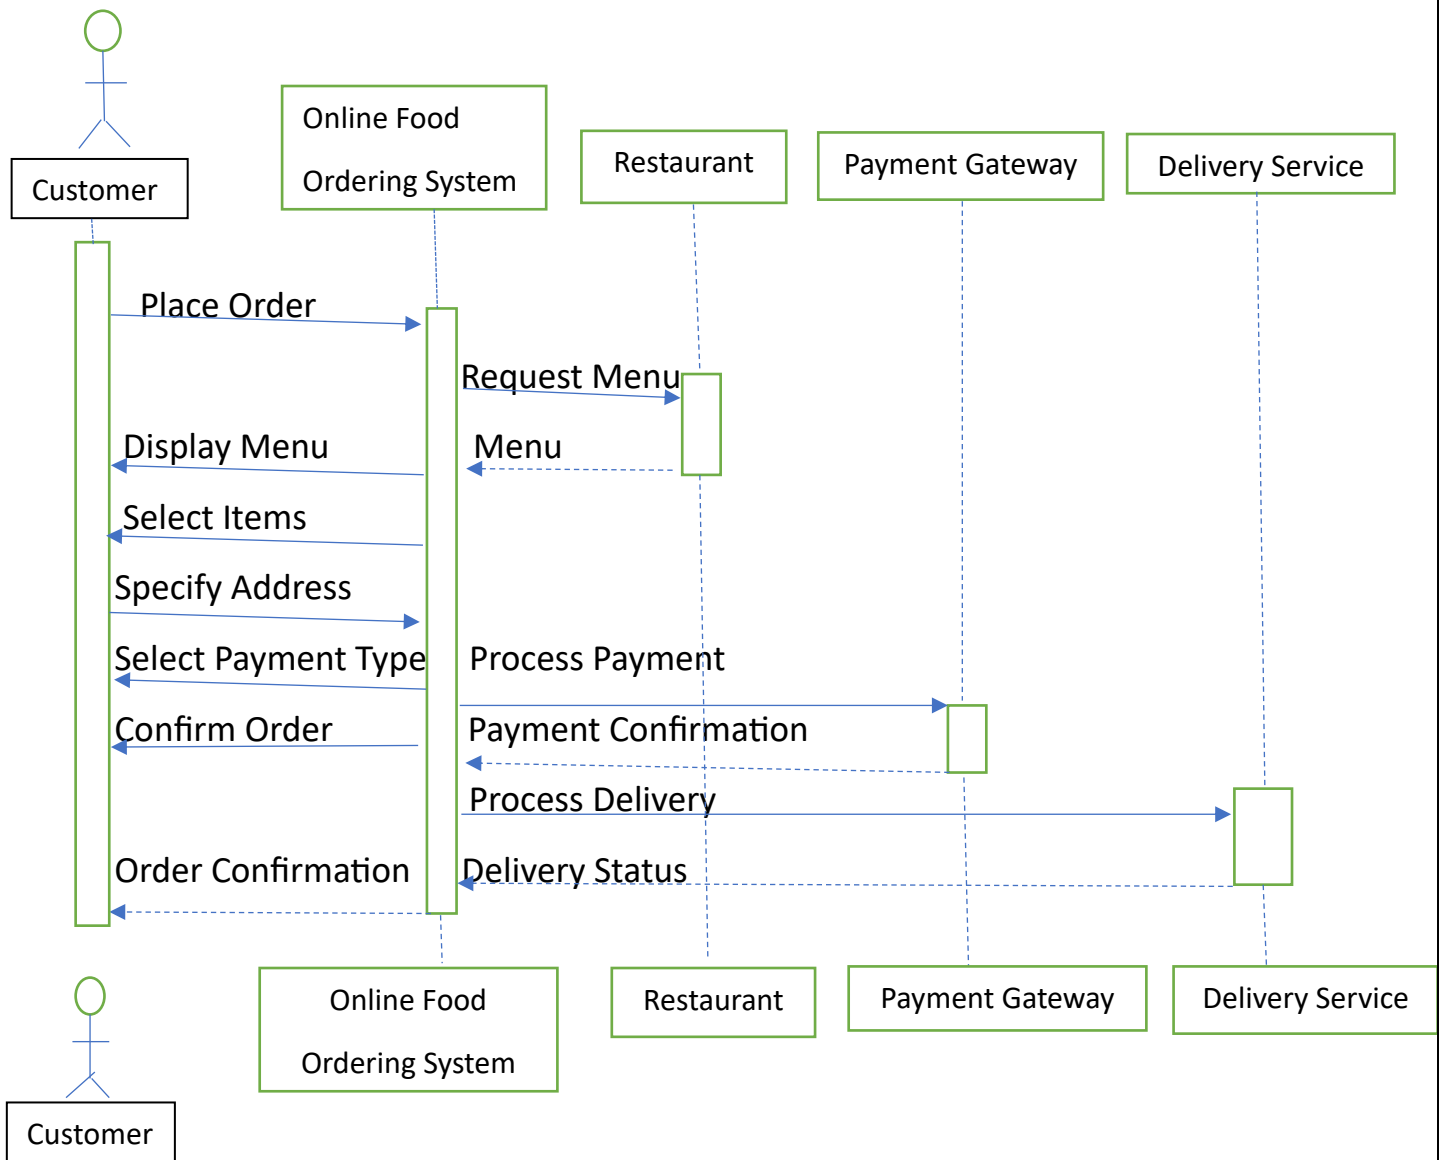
Customer

Online Food Ordering System

Restaurant

Payment Gateway

Delivery Service

Place Order

Request Menu

Display Menu

Menu

Select Items

Specify Address

Select Payment Type

Process Payment

Confirm Order

Payment Confirmation

Process Delivery

Order Confirmation

Delivery Status

Customer

Online Food Ordering System

Restaurant

Payment Gateway

Delivery Service